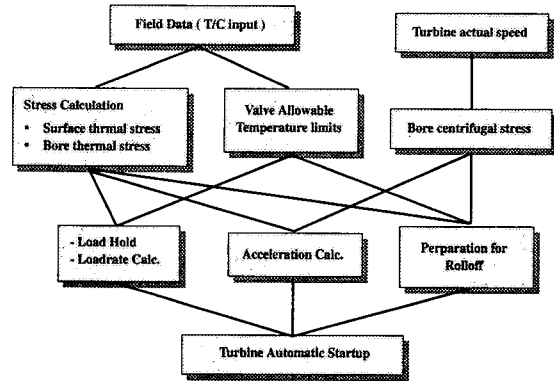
Field Data ( T/C input )

Turbine actual speed

Stress Calculation
• Surface thrmal stress
• Bore thermal stress

Valve Allowable Temperature limits

Bore centrifugal stress

- Load Hold
- Loadrate Calc.

Acceleration Calc.

Perparation for Rolloff

Turbine Automatic Startup